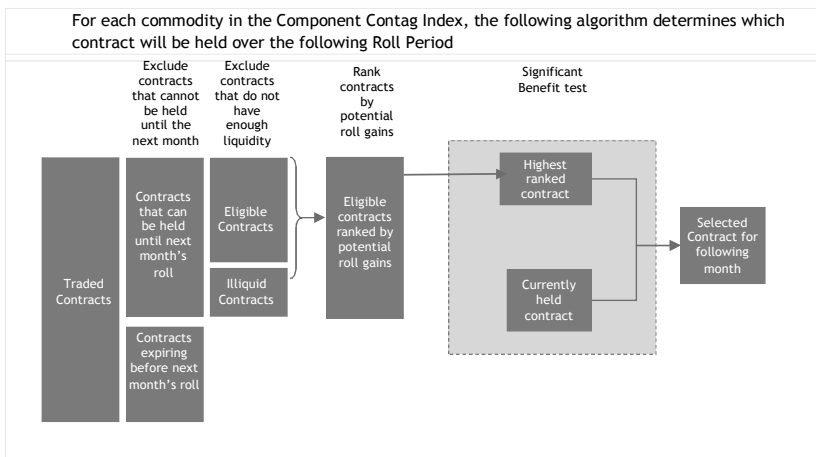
For each commodity in the Component Contag Index, the following algorithm determines which contract will be held over the following Roll Period

Exclude contracts that cannot be held until the next month

Exclude contracts that do not have enough liquidity

Rank contracts by potential roll gains

Significant Benefit test

Traded Contracts

Contracts that can be held until next month's roll

Contracts expiring before next month's roll

Eligible Contracts

Illiquid Contracts

Eligible contracts ranked by potential roll gains

Highest ranked contract

Currently held contract

Selected Contract for following month